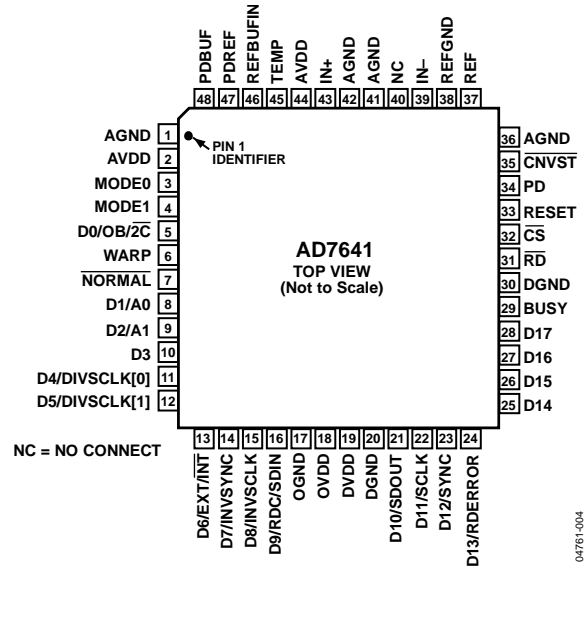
PDBUF 48
PDREF 47
REFBUFIN 46
TEMP 45
AVDD 44
IN+ 43
AGND 42
AGND 41
NC 40
IN– 39
REFGND 38
REF 37

AGND 1
AVDD 2
MODE0 3
MODE1 4
D0/OB/$\overline{2C}$ 5
WARP 6
$\overline{NORMAL}$ 7
D1/A0 8
D2/A1 9
D3 10
D4/DIVSCLK[0] 11
D5/DIVSCLK[1] 12

PIN 1 IDENTIFIER

AD7641
TOP VIEW
(Not to Scale)

36 AGND
35 $\overline{CNVST}$
34 PD
33 RESET
32 $\overline{CS}$
31 $\overline{RD}$
30 DGND
29 BUSY
28 D17
27 D16
26 D15
25 D14

NC = NO CONNECT

13 D6/EXT/$\overline{INT}$
14 D7/INVSYNC
15 D8/INVSCLK
16 D9/RDC/SDIN
17 OGND
18 OVDD
19 DVDD
20 DGND
21 D10/SDOUT
22 D11/SCLK
23 D12/SYNC
24 D13/RDERROR

04761-004